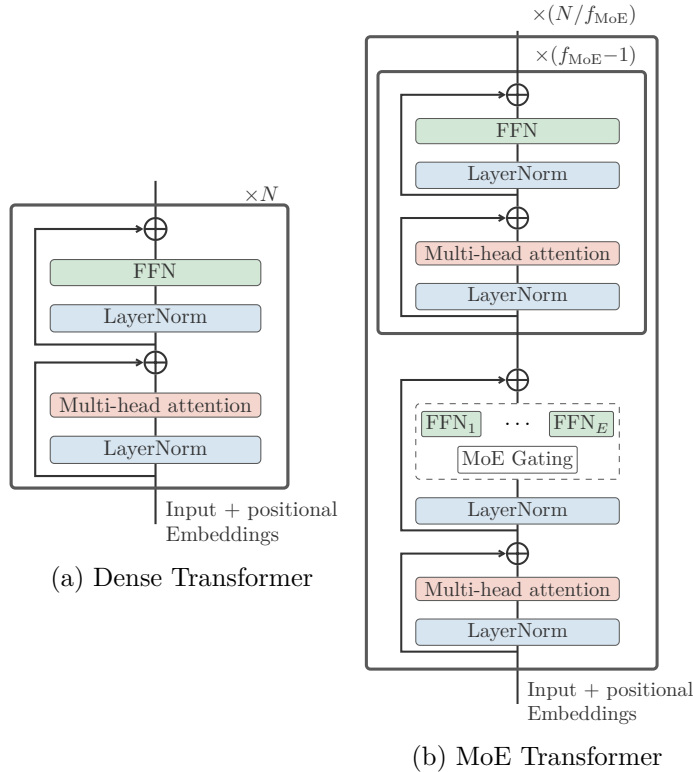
$\times N$

FFN

LayerNorm

Multi-head attention

LayerNorm

Input + positional Embeddings

(a) Dense Transformer

$\times(N/f_{\text{MoE}})$

$\times(f_{\text{MoE}}-1)$

FFN

LayerNorm

Multi-head attention

LayerNorm

$\text{FFN}_1$ $\cdots$ $\text{FFN}_E$

MoE Gating

LayerNorm

Multi-head attention

LayerNorm

Input + positional Embeddings

(b) MoE Transformer